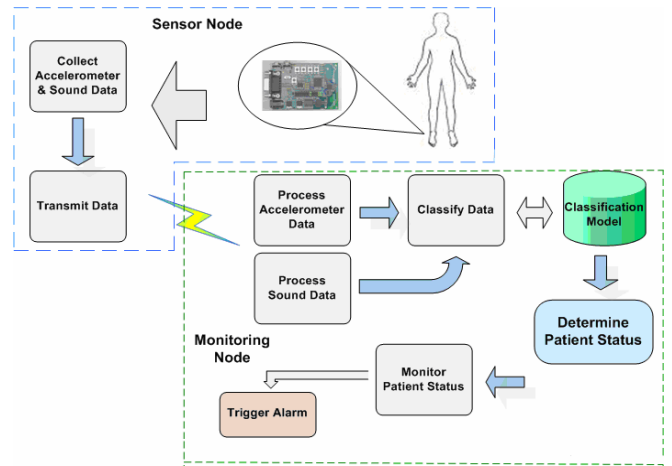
Sensor Node

Collect Accelerometer & Sound Data

Transmit Data

Process Accelerometer Data

Classify Data

Classification Model

Process Sound Data

Determine Patient Status

Monitoring Node

Monitor Patient Status

Trigger Alarm